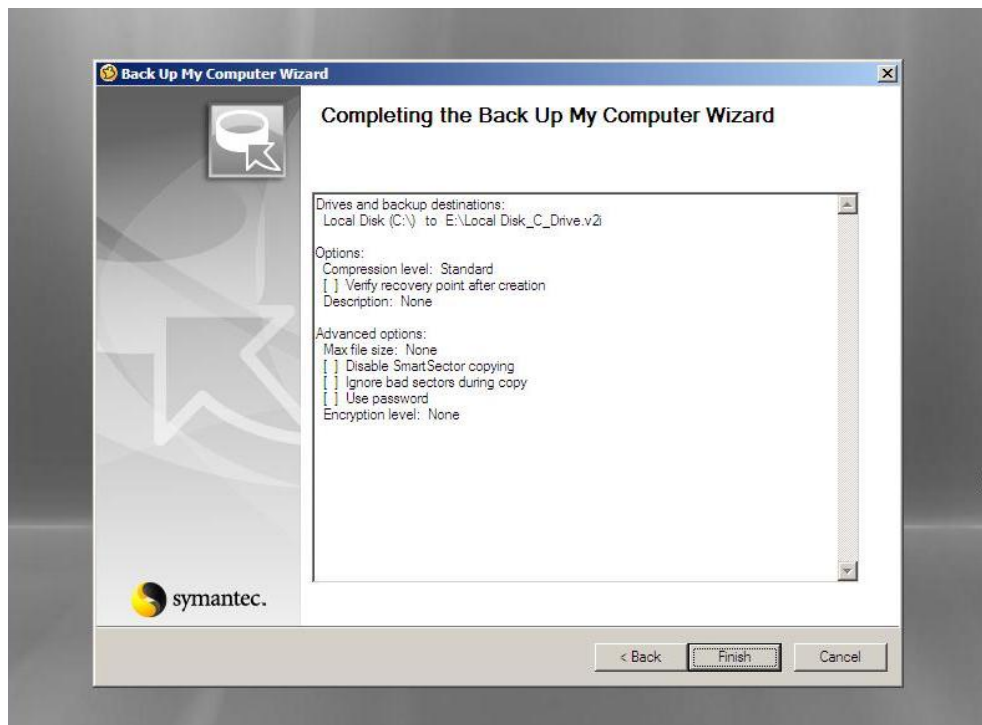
Back Up My Computer Wizard

Completing the Back Up My Computer Wizard

Drives and backup destinations:
Local Disk (C:\) to E:\Local Disk_C_Drive.v2i

Options:
Compression level: Standard
[ ] Verify recovery point after creation
Description: None

Advanced options:
Max file size: None
[ ] Disable SmartSector copying
[ ] Ignore bad sectors during copy
[ ] Use password
Encryption level: None

symantec.

< Back
Finish
Cancel